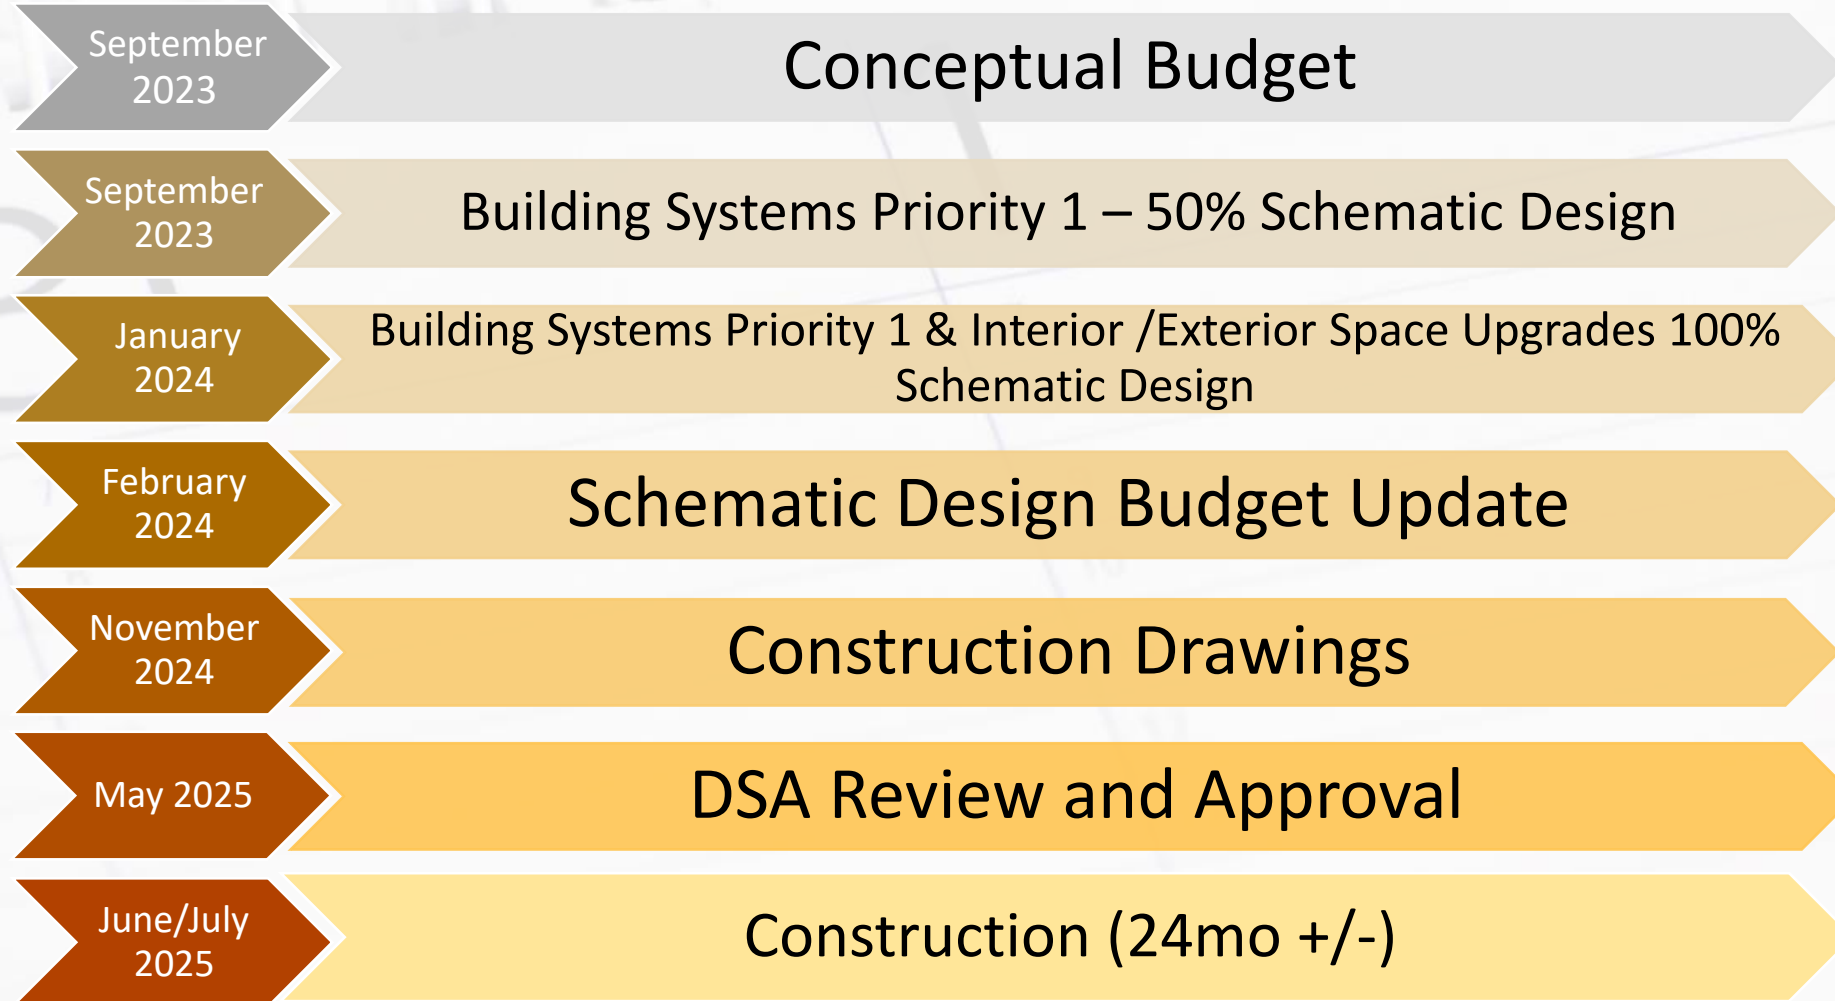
September 2023

Conceptual Budget

September 2023

Building Systems Priority 1 – 50% Schematic Design

January 2024

Building Systems Priority 1 & Interior /Exterior Space Upgrades 100% Schematic Design

February 2024

Schematic Design Budget Update

November 2024

Construction Drawings

May 2025

DSA Review and Approval

June/July 2025

Construction (24mo +/-)